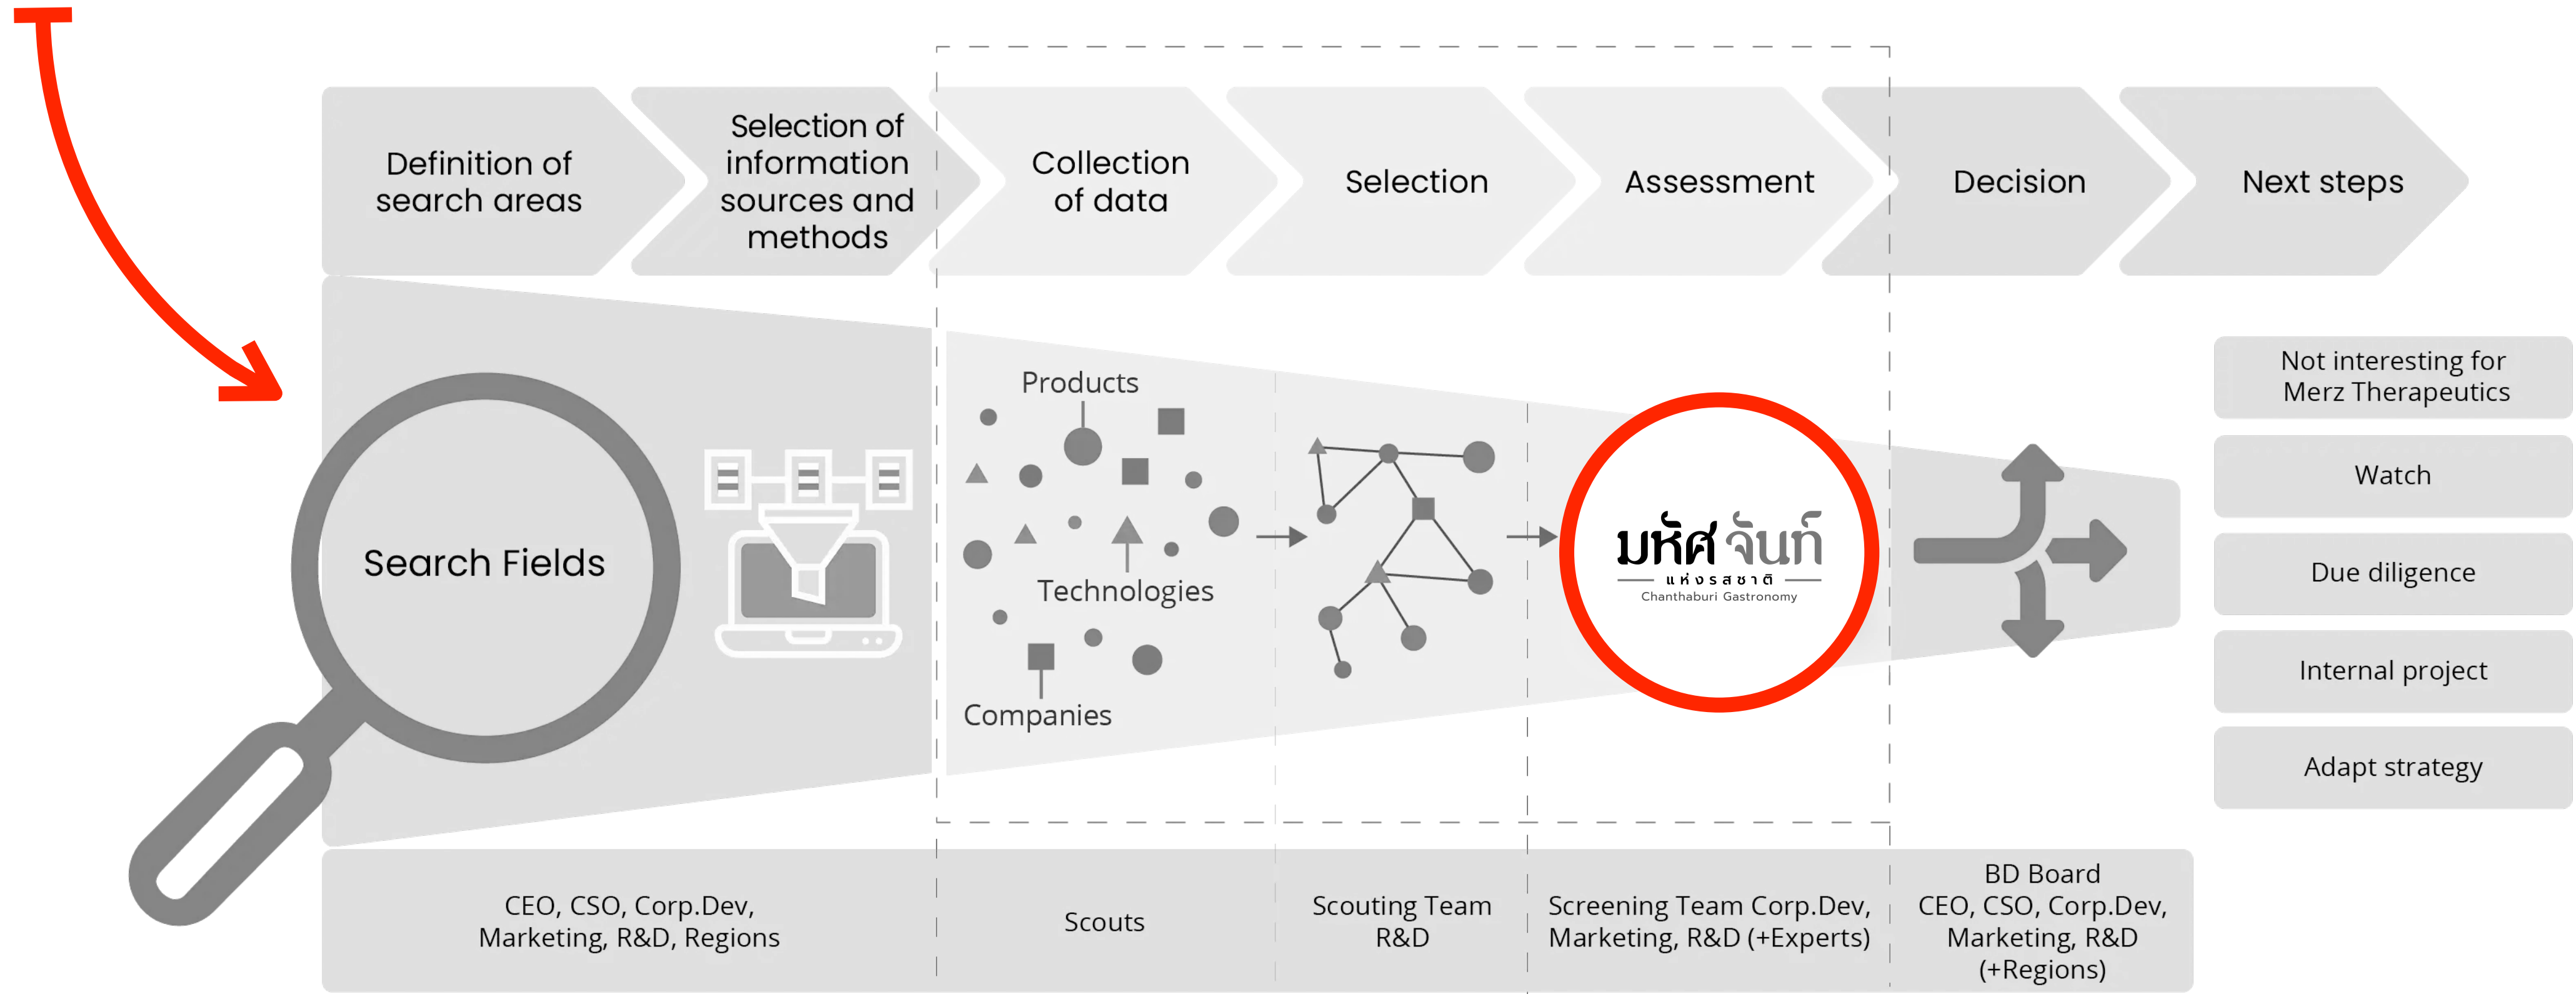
Definition of search areas

Selection of information sources and methods

Collection of data

Selection

Assessment

Decision

Next steps

Search Fields

Products

Technologies

Companies

มหัศจันท์
แห่งรสชาติ
Chanthaburi Gastronomy

Not interesting for Merz Therapeutics

Watch

Due diligence

Internal project

Adapt strategy

CEO, CSO, Corp.Dev, Marketing, R&D, Regions

Scouts

Scouting Team R&D

Screening Team Corp.Dev, Marketing, R&D (+Experts)

BD Board CEO, CSO, Corp.Dev, Marketing, R&D (+Regions)